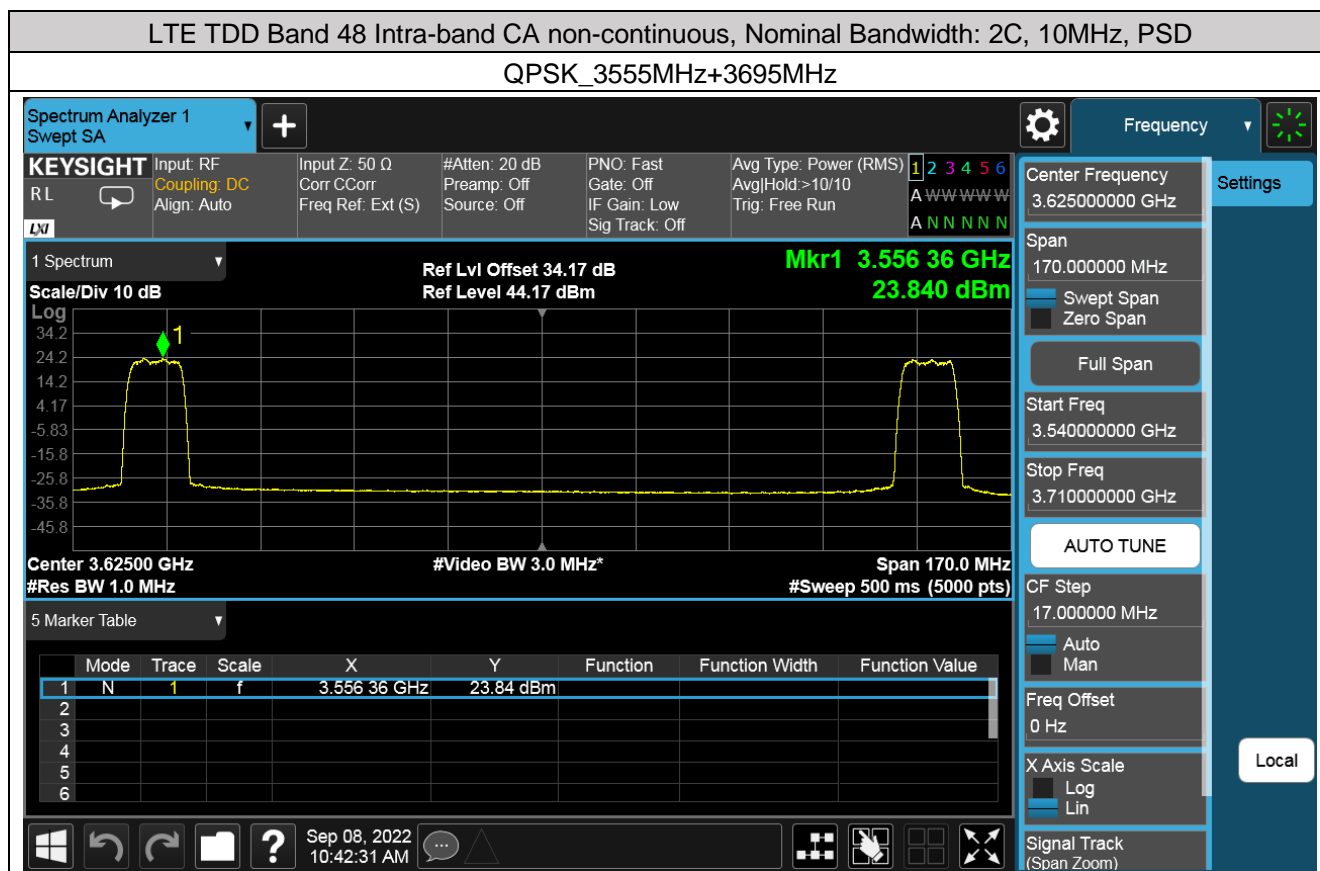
LTE TDD Band 48 Intra-band CA non-continuous, Nominal Bandwidth: 2C, 10MHz, PSD

QPSK_3555MHz+3695MHz

Spectrum Analyzer 1
Swept SA

Frequency

KEYSIGHT
RL
LXI

Input: RF
Coupling: DC
Align: Auto

Input Z: 50 Ω
Corr CCorr
Freq Ref: Ext (S)

#Atten: 20 dB
Preamp: Off
Source: Off

PNO: Fast
Gate: Off
IF Gain: Low
Sig Track: Off

Avg Type: Power (RMS)
Avg|Hold:>10/10
Trig: Free Run

1 2 3 4 5 6
A WWWWW
A N N N N N

Center Frequency
3.625000000 GHz

Settings

1 Spectrum

Ref Lvl Offset 34.17 dB
Ref Level 44.17 dBm

Mkr1 3.556 36 GHz
23.840 dBm

Scale/Div 10 dB
Log

34.2
24.2
14.2
4.17
-5.83
-15.8
-25.8
-35.8
-45.8

1

Center 3.62500 GHz
#Res BW 1.0 MHz

#Video BW 3.0 MHz*

Span 170.0 MHz
#Sweep 500 ms (5000 pts)

Span
170.000000 MHz
Swept Span
Zero Span

Full Span

Start Freq
3.540000000 GHz

Stop Freq
3.710000000 GHz

AUTO TUNE

CF Step
17.000000 MHz
Auto
Man

Freq Offset
0 Hz

X Axis Scale
Log
Lin

Signal Track
(Span Zoom)

Local

5 Marker Table

| | Mode | Trace | Scale | X | Y | Function | Function Width | Function Value |
|---|---|---|---|---|---|---|---|---|
| 1 | N | 1 | f | 3.556 36 GHz | 23.84 dBm | | | |
| 2 | | | | | | | | |
| 3 | | | | | | | | |
| 4 | | | | | | | | |
| 5 | | | | | | | | |
| 6 | | | | | | | | |

Sep 08, 2022
10:42:31 AM